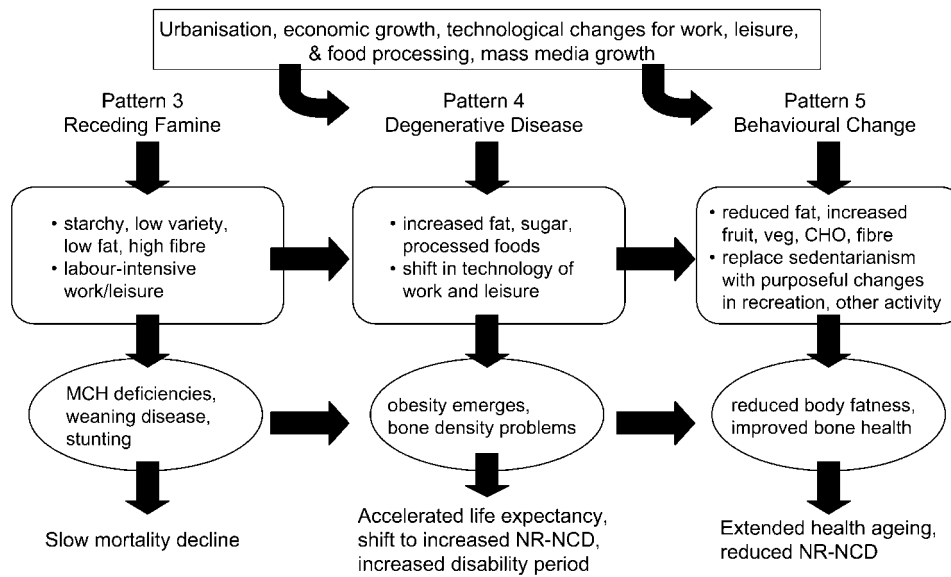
Urbanisation, economic growth, technological changes for work, leisure, & food processing, mass media growth

Pattern 3
Receding Famine

Pattern 4
Degenerative Disease

Pattern 5
Behavioural Change

• starchy, low variety, low fat, high fibre
• labour-intensive work/leisure

• increased fat, sugar, processed foods
• shift in technology of work and leisure

• reduced fat, increased fruit, veg, CHO, fibre
• replace sedentarianism with purposeful changes in recreation, other activity

MCH deficiencies, weaning disease, stunting

obesity emerges, bone density problems

reduced body fatness, improved bone health

Slow mortality decline

Accelerated life expectancy, shift to increased NR-NCD, increased disability period

Extended health ageing, reduced NR-NCD